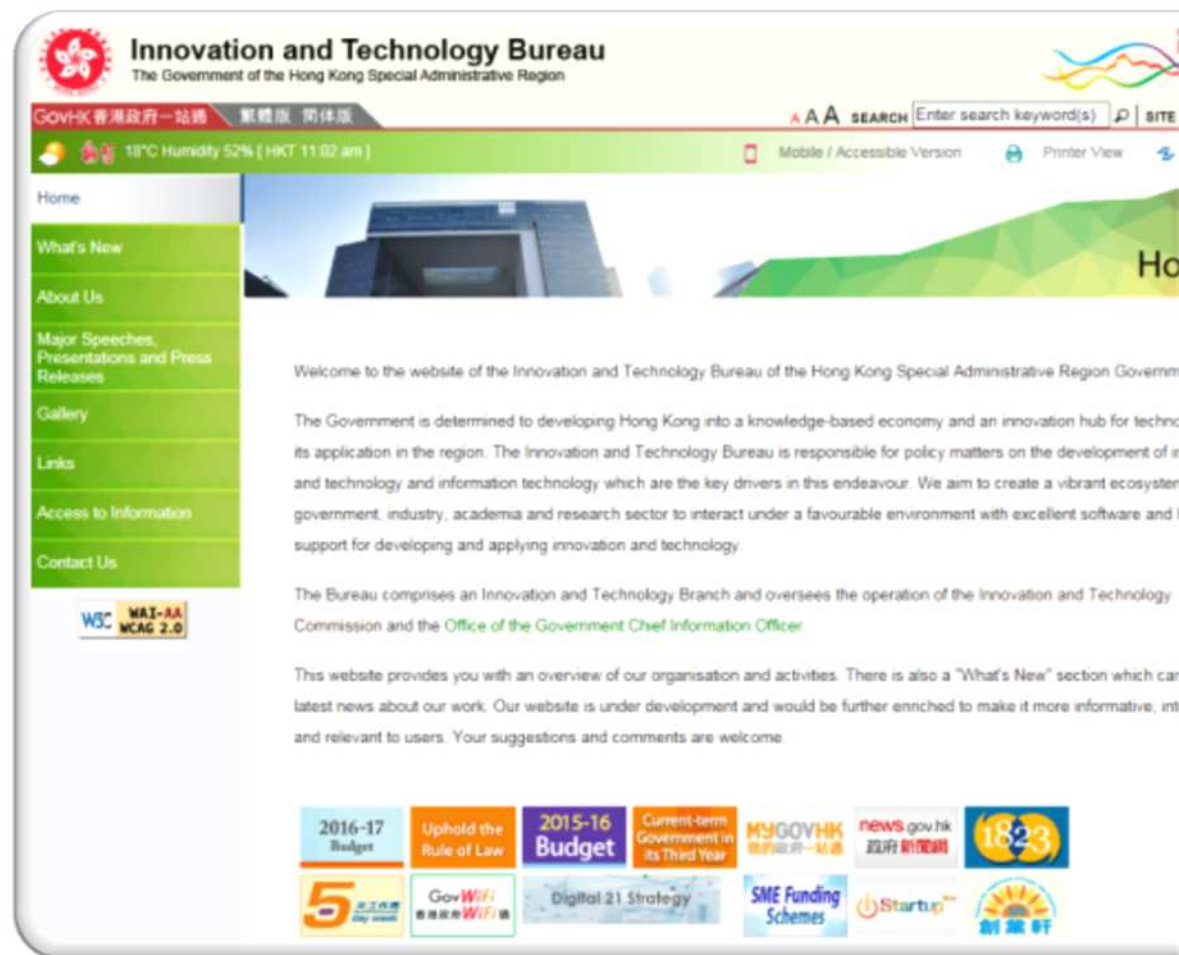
Innovation and Technology Bureau
The Government of the Hong Kong Special Administrative Region

GovHK 香港政府一站通 繁體版 简体版

A A A SEARCH Enter search keyword(s) | SITE

18°C Humidity 52% [ HKT 11:02 am ]

Mobile / Accessible Version Printer View

Home
What's New
About Us
Major Speeches, Presentations and Press Releases
Gallery
Links
Access to Information
Contact Us

W3C WAI-AA WCAG 2.0

Ho

Welcome to the website of the Innovation and Technology Bureau of the Hong Kong Special Administrative Region Governm

The Government is determined to developing Hong Kong into a knowledge-based economy and an innovation hub for techno its application in the region. The Innovation and Technology Bureau is responsible for policy matters on the development of i and technology and information technology which are the key drivers in this endeavour. We aim to create a vibrant ecosyste government, industry, academia and research sector to interact under a favourable environment with excellent software and support for developing and applying innovation and technology.

The Bureau comprises an Innovation and Technology Branch and oversees the operation of the Innovation and Technology Commission and the Office of the Government Chief Information Officer.

This website provides you with an overview of our organisation and activities. There is also a "What's New" section which ca latest news about our work. Our website is under development and would be further enriched to make it more informative, in and relevant to users. Your suggestions and comments are welcome.

2016-17 Budget
Uphold the Rule of Law
2015-16 Budget
Current-term Government in its Third Year
MYGOVHK 我的政府一站通
news.gov.hk 政府新聞網
1823
5 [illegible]
GovWiFi 香港政府WiFi通
Digital 21 Strategy
SME Funding Schemes
Startup
創業軒